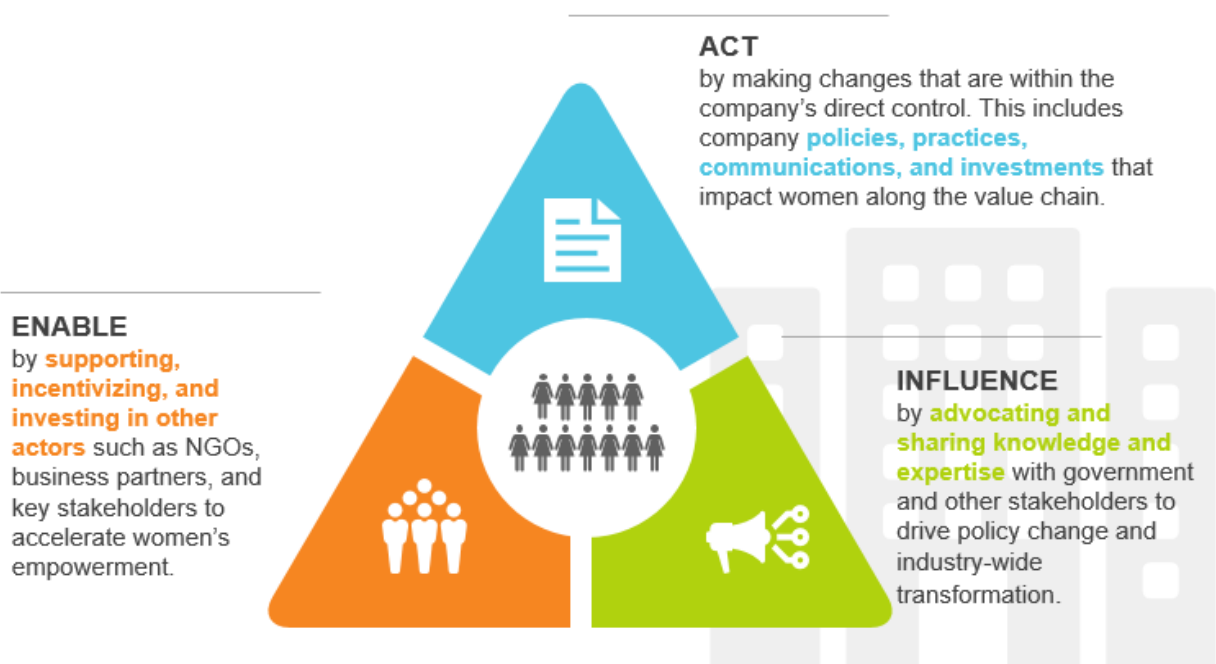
ACT
by making changes that are within the company's direct control. This includes company policies, practices, communications, and investments that impact women along the value chain.

ENABLE
by supporting, incentivizing, and investing in other actors such as NGOs, business partners, and key stakeholders to accelerate women's empowerment.

INFLUENCE
by advocating and sharing knowledge and expertise with government and other stakeholders to drive policy change and industry-wide transformation.